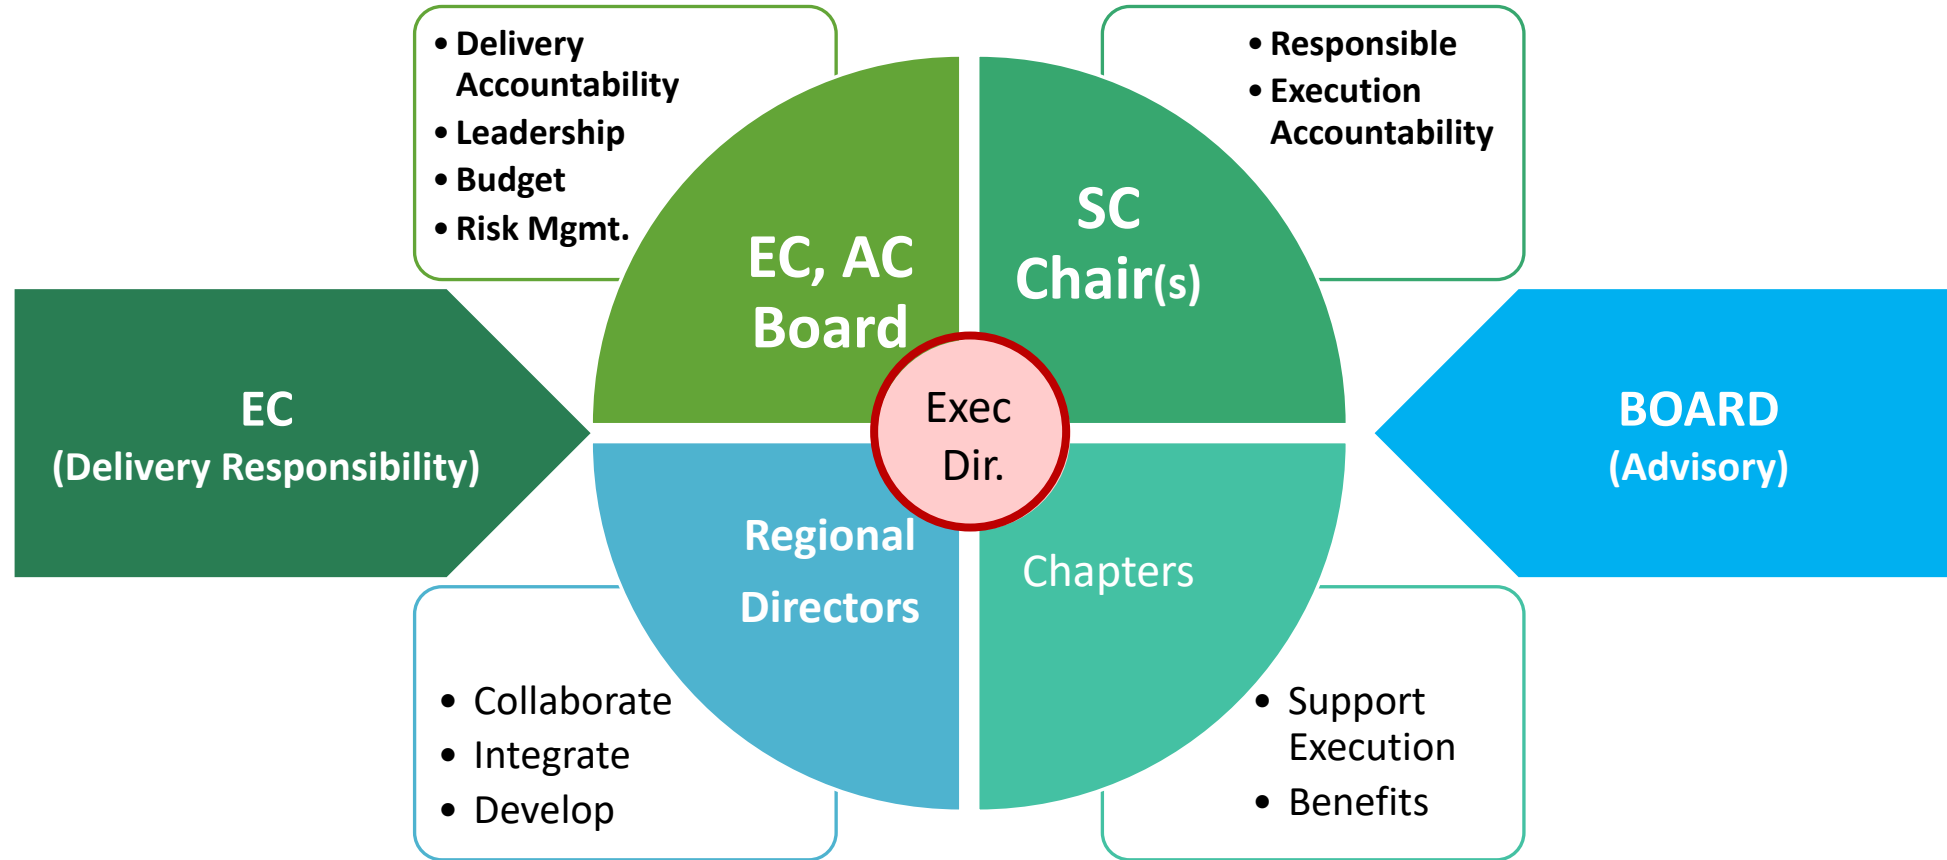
• Delivery Accountability
• Leadership
• Budget
• Risk Mgmt.

• Responsible
• Execution Accountability

EC, AC Board

SC Chair(s)

EC
(Delivery Responsibility)

Exec Dir.

BOARD
(Advisory)

Regional Directors

Chapters

• Collaborate
• Integrate
• Develop

• Support Execution
• Benefits